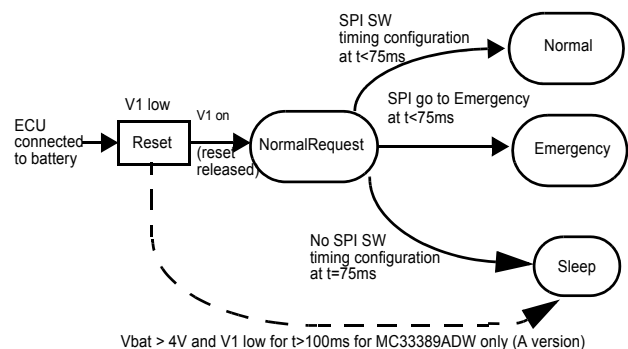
ECU connected to battery

V1 low

Reset

V1 on

(reset released)

NormalRequest

SPI SW timing configuration at t<75ms

Normal

SPI go to Emergency at t<75ms

Emergency

No SPI SW timing configuration at t=75ms

Sleep

Vbat > 4V and V1 low for t>100ms for MC33389ADW only (A version)